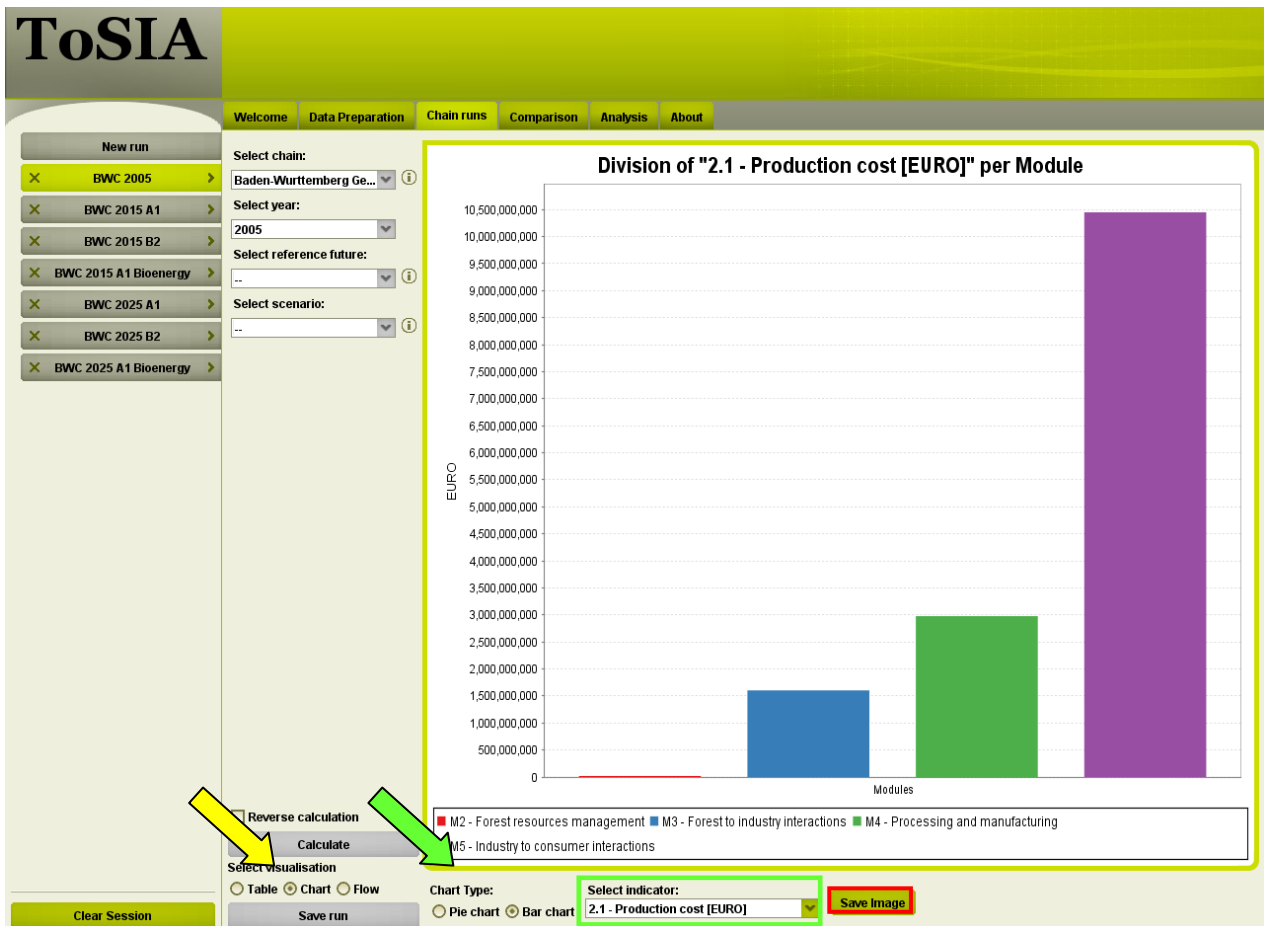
ToSIA

Welcome | Data Preparation | Chain runs | Comparison | Analysis | About

New run
BWC 2005
BWC 2015 A1
BWC 2015 B2
BWC 2015 A1 Bioenergy
BWC 2025 A1
BWC 2025 B2
BWC 2025 A1 Bioenergy

Select chain:
Baden-Wurttemberg Ge...
Select year:
2005
Select reference future:
--
Select scenario:
--

Division of "2.1 - Production cost [EURO]" per Module

EURO
10,500,000,000
10,000,000,000
9,500,000,000
9,000,000,000
8,500,000,000
8,000,000,000
7,500,000,000
7,000,000,000
6,500,000,000
6,000,000,000
5,500,000,000
5,000,000,000
4,500,000,000
4,000,000,000
3,500,000,000
3,000,000,000
2,500,000,000
2,000,000,000
1,500,000,000
1,000,000,000
500,000,000
0
Modules

M2 - Forest resources management ■ M3 - Forest to industry interactions ■ M4 - Processing and manufacturing
M5 - Industry to consumer interactions

Reverse calculation
Calculate
Select visualisation
Table Chart Flow
Save run
Clear Session

Chart Type:
Pie chart Bar chart
Select indicator:
2.1 - Production cost [EURO]
Save Image